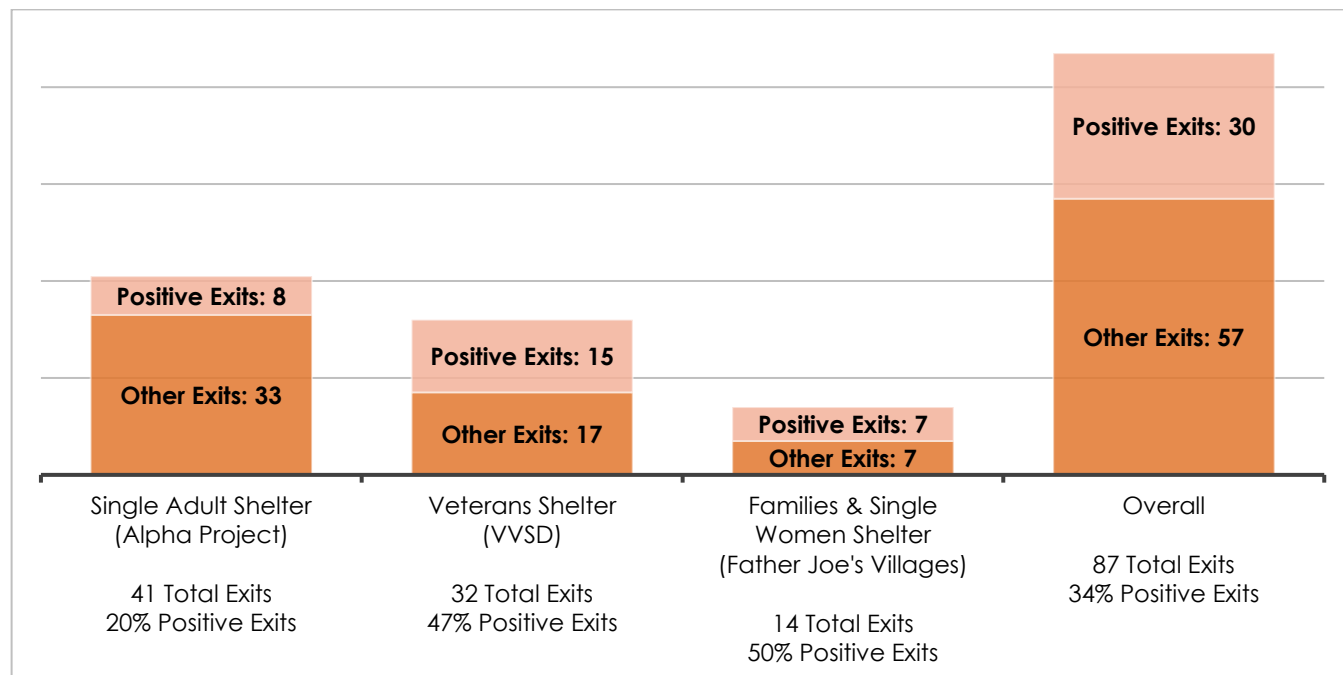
Positive Exits: 8
Other Exits: 33

Positive Exits: 15
Other Exits: 17

Positive Exits: 7
Other Exits: 7

Positive Exits: 30
Other Exits: 57

Single Adult Shelter (Alpha Project)

41 Total Exits
20% Positive Exits

Veterans Shelter (VVSD)

32 Total Exits
47% Positive Exits

Families & Single Women Shelter (Father Joe's Villages)

14 Total Exits
50% Positive Exits

Overall

87 Total Exits
34% Positive Exits